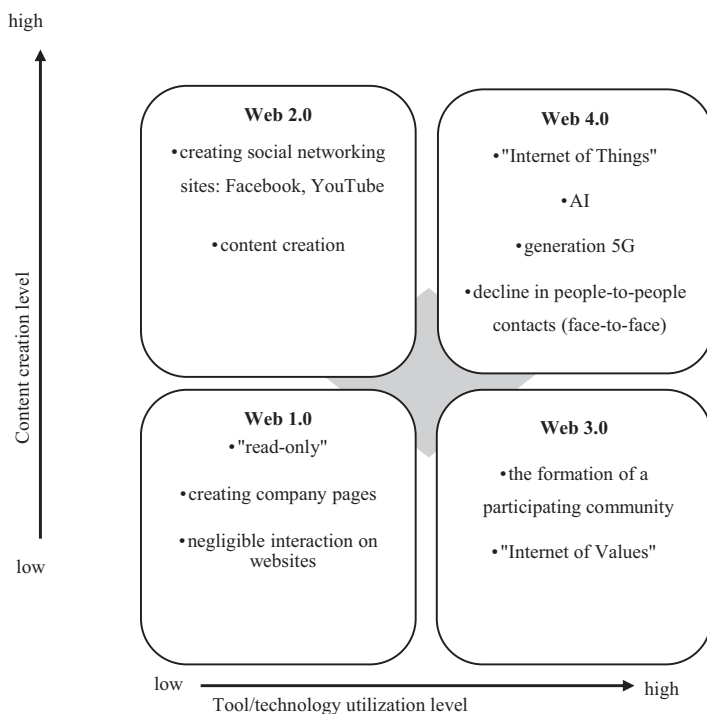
high

Content creation level

low

Web 2.0
•creating social networking sites: Facebook, YouTube
•content creation

Web 4.0
•"Internet of Things"
•AI
•generation 5G
•decline in people-to-people contacts (face-to-face)

Web 1.0
•"read-only"
•creating company pages
•negligible interaction on websites

Web 3.0
•the formation of a participating community
•"Internet of Values"

low
Tool/technology utilization level
high